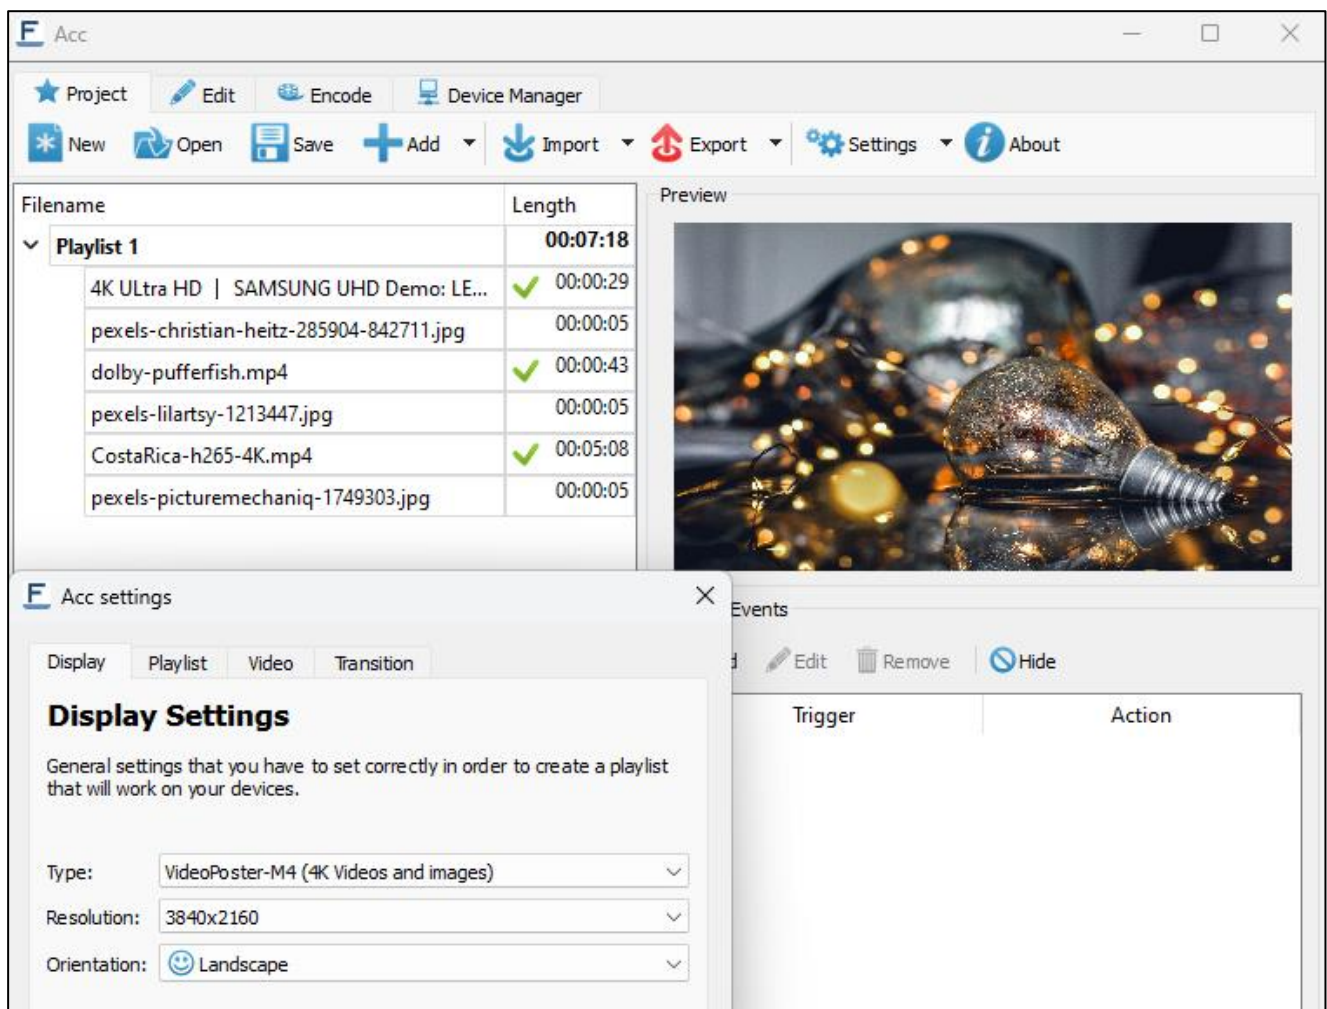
Acc

Project Edit Encode Device Manager

New Open Save Add Import Export Settings About

| Filename | Length |
|---|---|
| Playlist 1 | 00:07:18 |
| 4K ULtra HD \| SAMSUNG UHD Demo: LE... | 00:00:29 |
| pexels-christian-heitz-285904-842711.jpg | 00:00:05 |
| dolby-pufferfish.mp4 | 00:00:43 |
| pexels-lilartsy-1213447.jpg | 00:00:05 |
| CostaRica-h265-4K.mp4 | 00:05:08 |
| pexels-picturemechaniq-1749303.jpg | 00:00:05 |

Preview

Events

Edit Remove Hide

| Trigger | Action |
|---|---|

Acc settings

Display Playlist Video Transition

Display Settings

General settings that you have to set correctly in order to create a playlist that will work on your devices.

Type: VideoPoster-M4 (4K Videos and images)

Resolution: 3840x2160

Orientation: Landscape